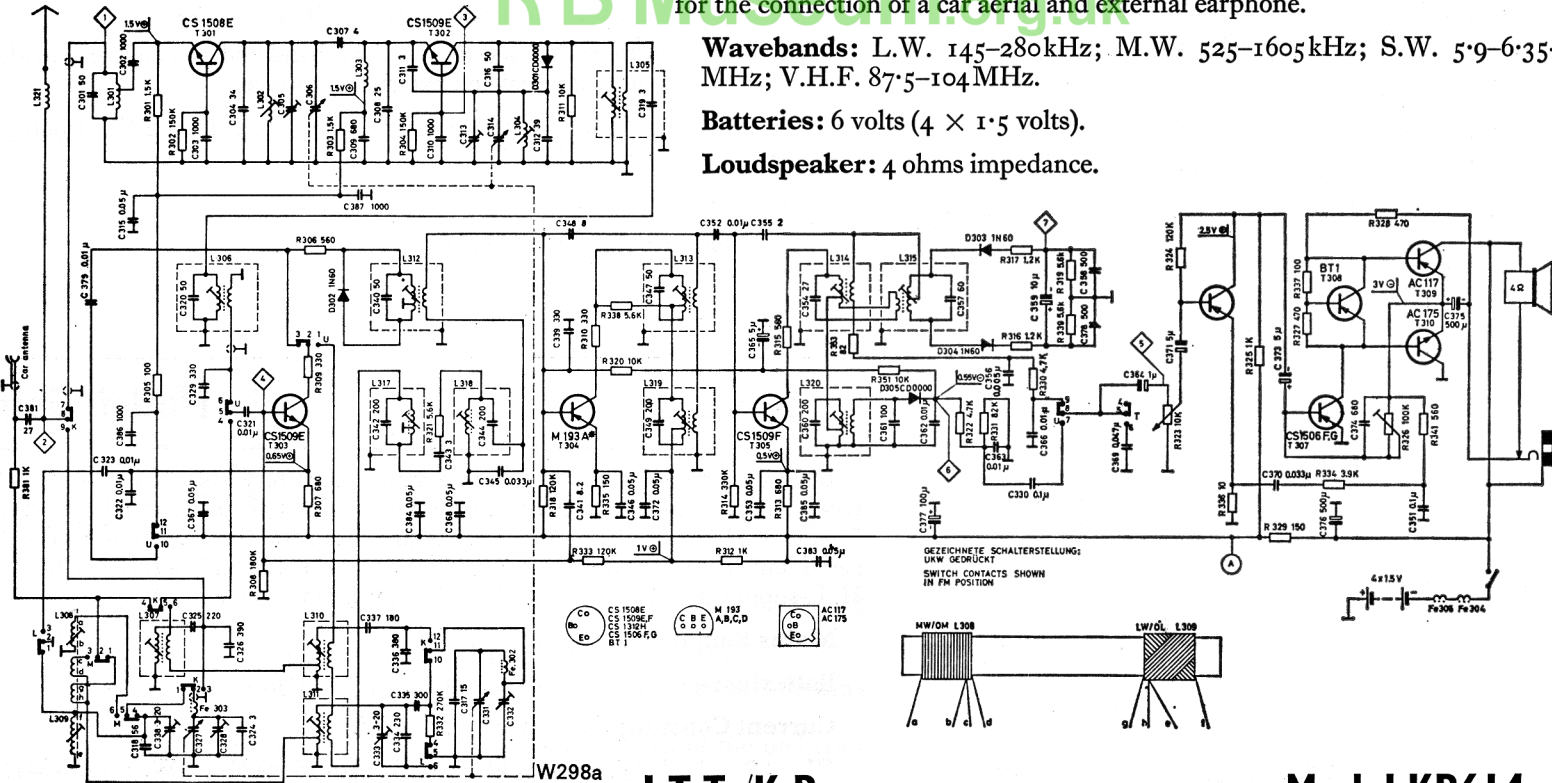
R B Museum.org.uk

for the connection of a car aerial and external earphone.

**Wavebands:** L.W. 145–280kHz; M.W. 525–1605kHz; S.W. 5·9–6·35 MHz; V.H.F. 87·5–104 MHz.

**Batteries:** 6 volts (4 × 1·5 volts).

**Loudspeaker:** 4 ohms impedance.

CS 1508E T301
CS1509E T302
1.5V
C307 4
L321
C301 50
L301
C302 1000
R301 1,5K
R302 150K
C303 1000
C304 34
L302
C306
1.5V
L303
R303 1,5K
C309 680
C308 25
C311 3
R304 150K
C310 1000
C313
C314
L304
C312 39
C316 50
D301 OC0000
R311 10K
L305
C319 3
C387 1000
C315 0.05µ
C379 0.01µ
R306 560
L306
C320 50
L312
C340 50
D302 1N60
C348 8
C352 0.01µ
C355 2
L313
C347 50
R338 5,6K
C339 330
R310 330
L314
C354 27
L315
C357 60
D303 1N60
R317 1,2K
C359 10µ
R319 5,6K
C358 500
R339 5,6K
C378 500
R316 1,2K
D304 1N60
R324 120K
2.5V
R328 470
BT1 T306
R337 100
3V
AC117 T309
C375 500µ
4Ω
R327 470
AC 175 T310
Car antenna
C381 27
R305 100
C386 1000
C329 330
CS1509E T303
C321 0.01µ
0.65V
R309 330
L317
C342 200
R321 5,6K
C343 3
L318
C344 200
C345 0.033µ
R320 10K
L319
C349 200
M 193 A T304
CS1509F T305
0.5V
C365 5µ
R315 560
R353 82
L320
C360 200
C361 100
R351 10K
D305 OC0000
0.55V
C356 0,05µ
R330 4,7K
C362 0.01µ
R322 4,7K
R331 82K
C363 0.01µ
C366 0.01µ
C364 1µ
C371 5µ
C369 0,047µ
R323 10K
R325 1K
C372 5µ
CS1506 F,G T307
C374 680
R326 100K
R341 560
R381 1K
C323 0.01µ
C322 0.01µ
C367 0.05µ
R307 680
C384 0.05µ
C368 0.05µ
R318 120K
C341 8.2
R335 150
C346 0.05µ
C372 0.05µ
R314 330K
C353 0.05µ
R313 680
C385 0.05µ
C377 100µ
C330 0.1µ
R336 10
C370 0.033µ
R334 3.9K
C376 500µ
C351 0.1µ
R329 150
R333 120K
1V
R312 1K
C383 0.05µ
R308 180K
GEZEICHNETE SCHALTERSTELLUNG: UKW GEDRÜCKT
SWITCH CONTACTS SHOWN IN FM POSITION
A
4x1.5V
Fe305 Fe304
L308
L307
C325 220
C326 390
L310
C337 180
C336 390
L309
C318 56
C338 3-20
C327
C328
C324 3
Fe 303
L311
C333 3-20
C334 220
C335 300
R332 270K
C317 15
C331
C332
Fe 302
Co Bo Eo
CS 1508E
CS 1509E,F
CS 1312H
CS 1506 F,G
BT 1
C B E
M 193 A,B,C,D
Co oB Eo
AC117
AC175
MW/OM L308
LW/OL L309
a b c d
g f e
W298a